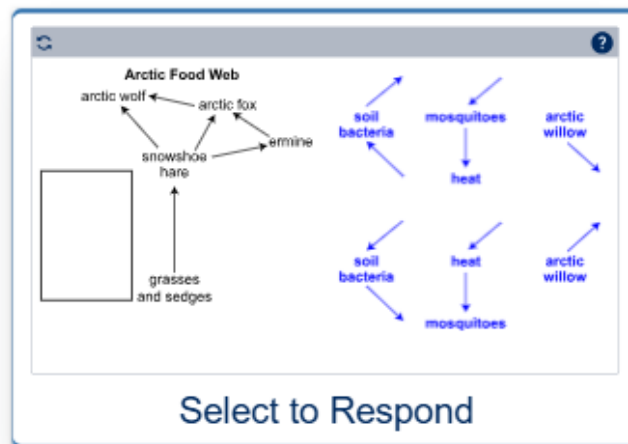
?

Arctic Food Web

arctic wolf

arctic fox

ermine

snowshoe hare

grasses and sedges

soil bacteria

mosquitoes

arctic willow

heat

soil bacteria

heat

arctic willow

mosquitoes

Select to Respond